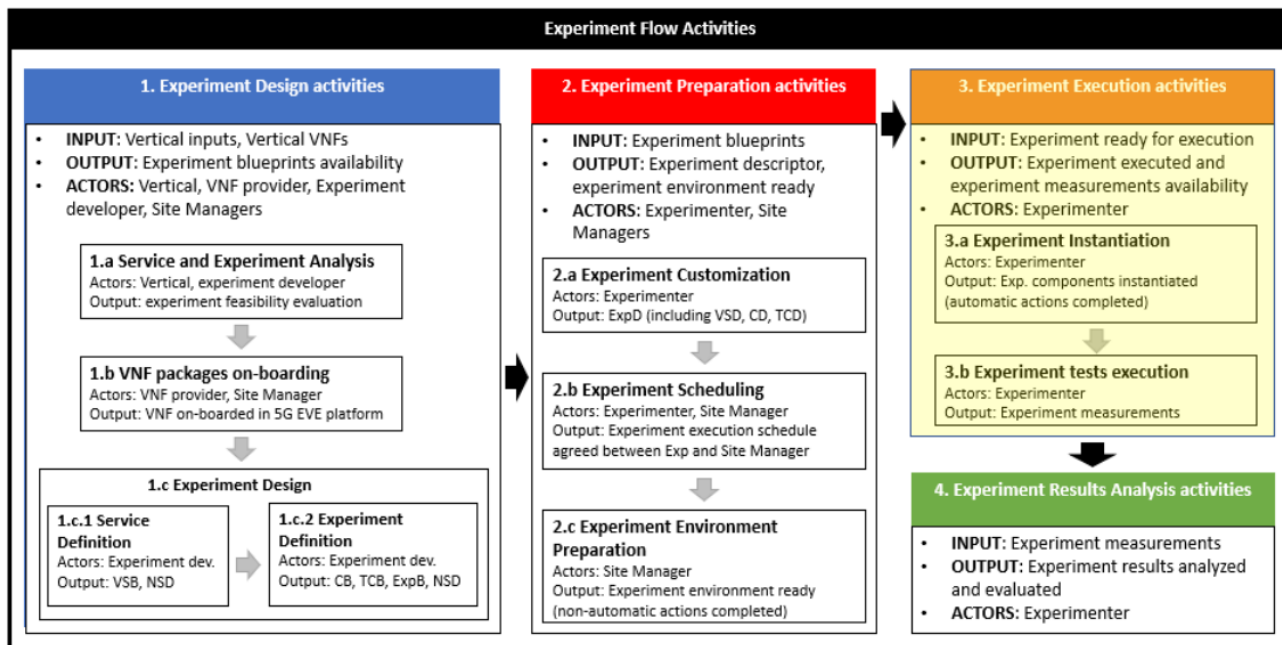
Experiment Flow Activities

1. Experiment Design activities

- INPUT: Vertical inputs, Vertical VNFs
- OUTPUT: Experiment blueprints availability
- ACTORS: Vertical, VNF provider, Experiment developer, Site Managers

1.a Service and Experiment Analysis
Actors: Vertical, experiment developer
Output: experiment feasibility evaluation

1.b VNF packages on-boarding
Actors: VNF provider, Site Manager
Output: VNF on-boarded in 5G EVE platform

1.c Experiment Design

1.c.1 Service Definition
Actors: Experiment dev.
Output: VSB, NSD

1.c.2 Experiment Definition
Actors: Experiment dev.
Output: CB, TCB, ExpB, NSD

2. Experiment Preparation activities

- INPUT: Experiment blueprints
- OUTPUT: Experiment descriptor, experiment environment ready
- ACTORS: Experimenter, Site Managers

2.a Experiment Customization
Actors: Experimenter
Output: ExpD (including VSD, CD, TCD)

2.b Experiment Scheduling
Actors: Experimenter, Site Manager
Output: Experiment execution schedule agreed between Exp and Site Manager

2.c Experiment Environment Preparation
Actors: Site Manager
Output: Experiment environment ready (non-automatic actions completed)

3. Experiment Execution activities

- INPUT: Experiment ready for execution
- OUTPUT: Experiment executed and experiment measurements availability
- ACTORS: Experimenter

3.a Experiment Instantiation
Actors: Experimenter
Output: Exp. components instantiated (automatic actions completed)

3.b Experiment tests execution
Actors: Experimenter
Output: Experiment measurements

4. Experiment Results Analysis activities

- INPUT: Experiment measurements
- OUTPUT: Experiment results analyzed and evaluated
- ACTORS: Experimenter